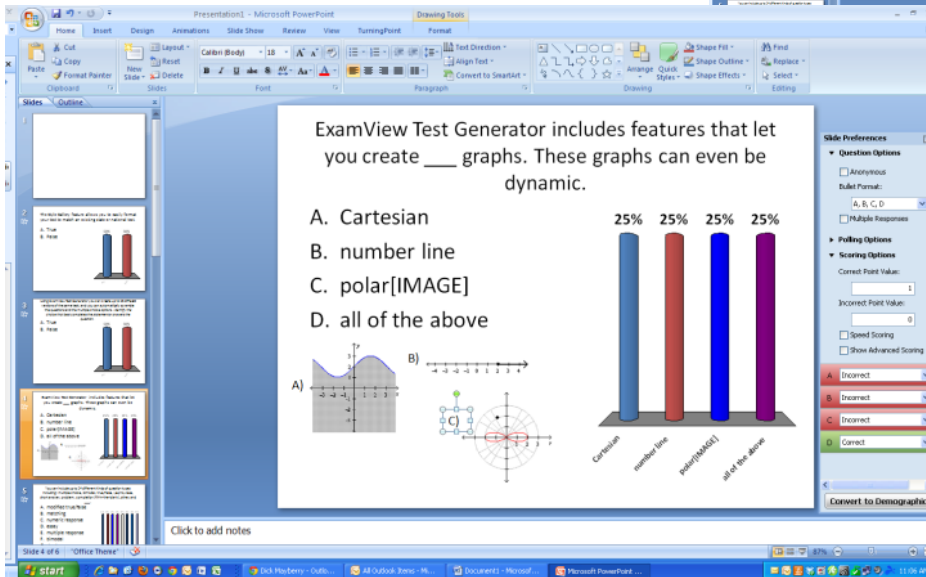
Presentation1 - Microsoft PowerPoint

Drawing Tools

Home Insert Design Animations Slide Show Review View TurningPoint Format

Cut Copy Format Painter Paste Clipboard

New Slide Layout Reset Delete Slides

Calibri (Body) 18 Font

Paragraph

Text Direction Align Text Convert to SmartArt

Drawing Arrange Quick Styles Shape Fill Shape Outline Shape Effects

Find Replace Select Editing

Slides Outline

ExamView Test Generator includes features that let you create ___ graphs. These graphs can even be dynamic.

A. Cartesian

B. number line

C. polar[IMAGE]

D. all of the above

A)

B)

C)

25% 25% 25% 25%

Cartesian

number line

polar[IMAGE]

all of the above

Slide Preferences

Question Options

Anonymous

Bullet Format:

A, B, C, D

Multiple Responses

Polling Options

Scoring Options

Correct Point Value:

1

Incorrect Point Value:

0

Speed Scoring

Show Advanced Scoring

A Incorrect

B Incorrect

C Incorrect

D Correct

Convert to Demographic

Click to add notes

Slide 4 of 6 "Office Theme"

start

Dick Mayberry - Outlo...

All Outlook Items - Mi...

Document1 - Microsof...

Microsoft PowerPoint ...

87%